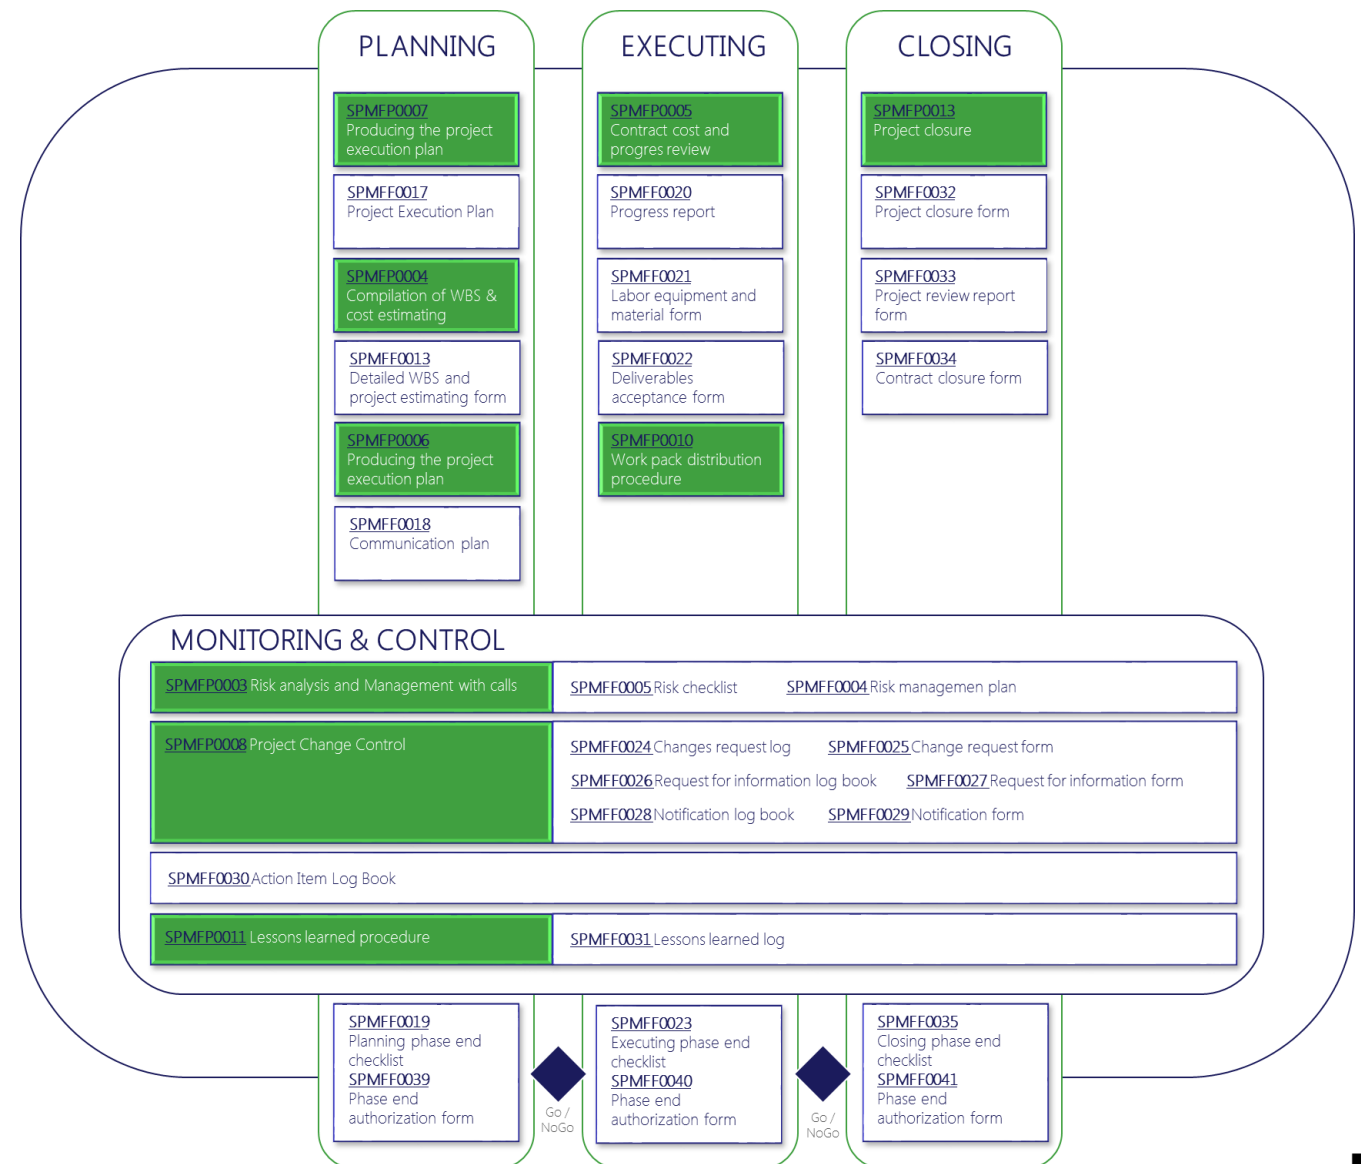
PLANNING

SPMFP0007
Producing the project execution plan

SPMFF0017
Project Execution Plan

SPMFP0004
Compilation of WBS & cost estimating

SPMFF0013
Detailed WBS and project estimating form

SPMFP0006
Producing the project execution plan

SPMFF0018
Communication plan

EXECUTING

SPMFP0005
Contract cost and progres review

SPMFF0020
Progress report

SPMFF0021
Labor equipment and material form

SPMFF0022
Deliverables acceptance form

SPMFP0010
Work pack distribution procedure

CLOSING

SPMFP0013
Project closure

SPMFF0032
Project closure form

SPMFF0033
Project review report form

SPMFF0034
Contract closure form

MONITORING & CONTROL

SPMFP0003 Risk analysis and Management with calls

SPMFF0005 Risk checklist

SPMFF0004 Risk managemen plan

SPMFP0008 Project Change Control

SPMFF0024 Changes request log

SPMFF0025 Change request form

SPMFF0026 Request for information log book

SPMFF0027 Request for information form

SPMFF0028 Notification log book

SPMFF0029 Notification form

SPMFF0030 Action Item Log Book

SPMFP0011 Lessons learned procedure

SPMFF0031 Lessons learned log

SPMFF0019
Planning phase end checklist
SPMFF0039
Phase end authorization form

Go / NoGo

SPMFF0023
Executing phase end checklist
SPMFF0040
Phase end authorization form

Go / NoGo

SPMFF0035
Closing phase end checklist
SPMFF0041
Phase end authorization form